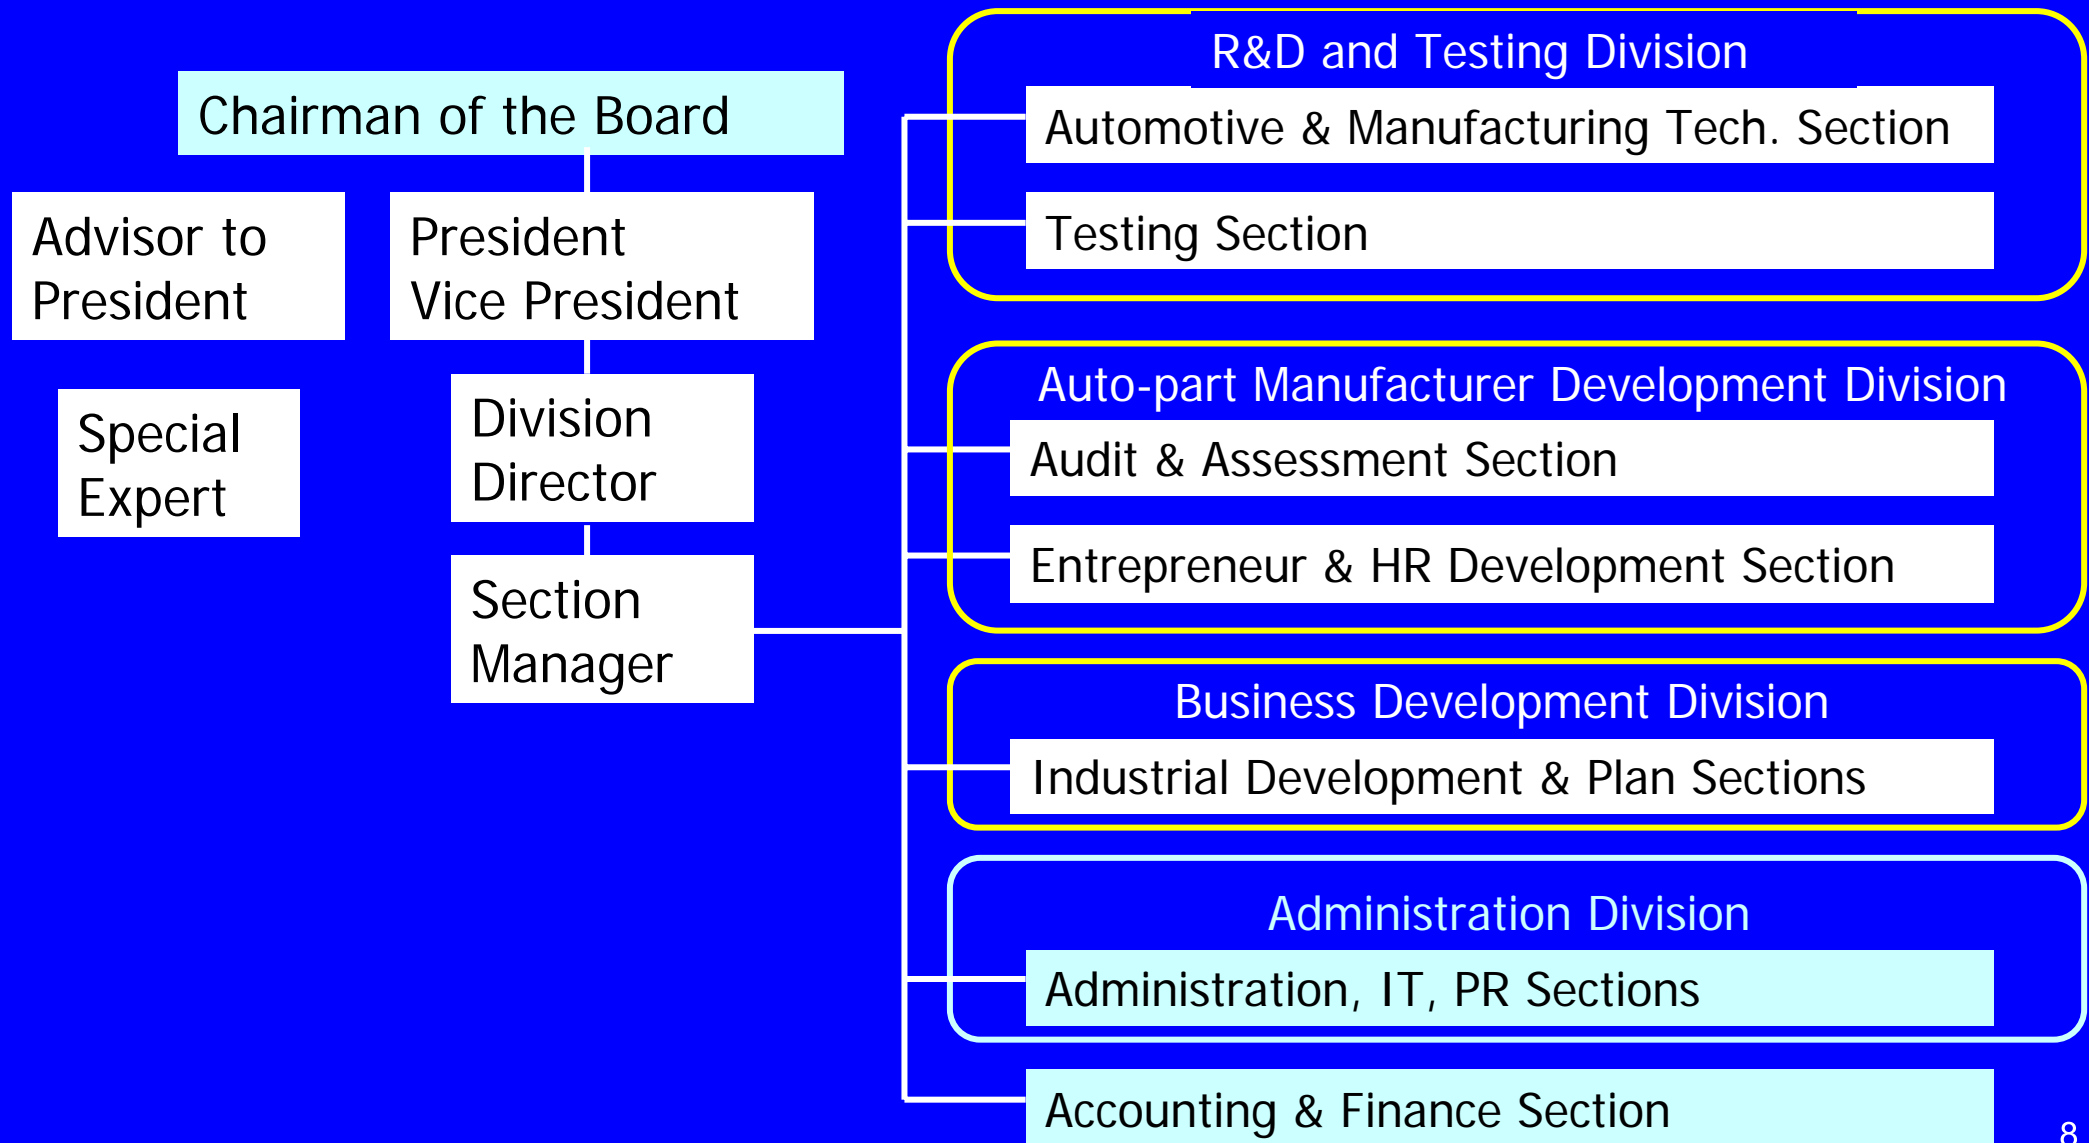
Chairman of the Board

Advisor to President

President
Vice President

Special Expert

Division Director

Section Manager

R&D and Testing Division

Automotive & Manufacturing Tech. Section

Testing Section

Auto-part Manufacturer Development Division

Audit & Assessment Section

Entrepreneur & HR Development Section

Business Development Division

Industrial Development & Plan Sections

Administration Division

Administration, IT, PR Sections

Accounting & Finance Section

8